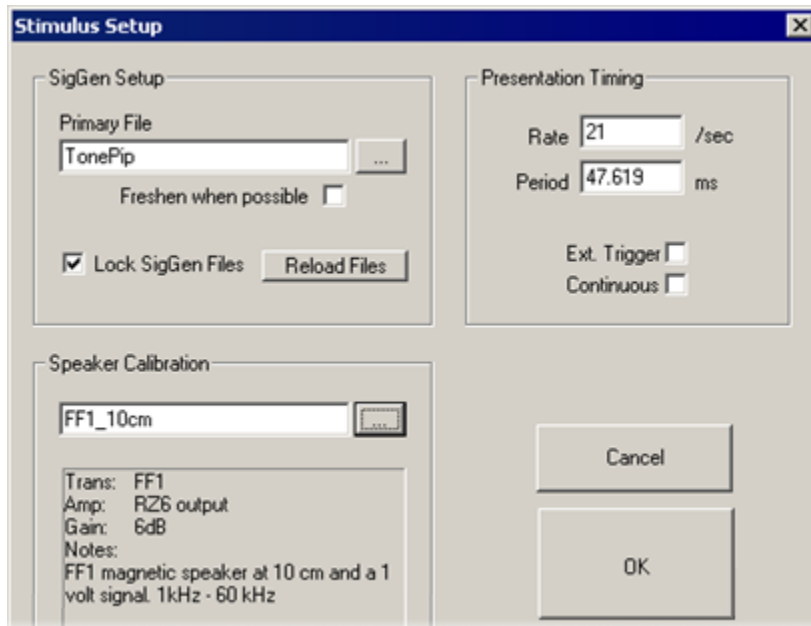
Stimulus Setup

SigGen Setup

Primary File

TonePip

...

Freshen when possible

Lock SigGen Files

Reload Files

Presentation Timing

Rate 21 /sec

Period 47.619 ms

Ext. Trigger

Continuous

Speaker Calibration

FF1_10cm

...

Trans: FF1
Amp: RZ6 output
Gain: 6dB
Notes:
FF1 magnetic speaker at 10 cm and a 1 volt signal. 1kHz - 60 kHz

Cancel

OK